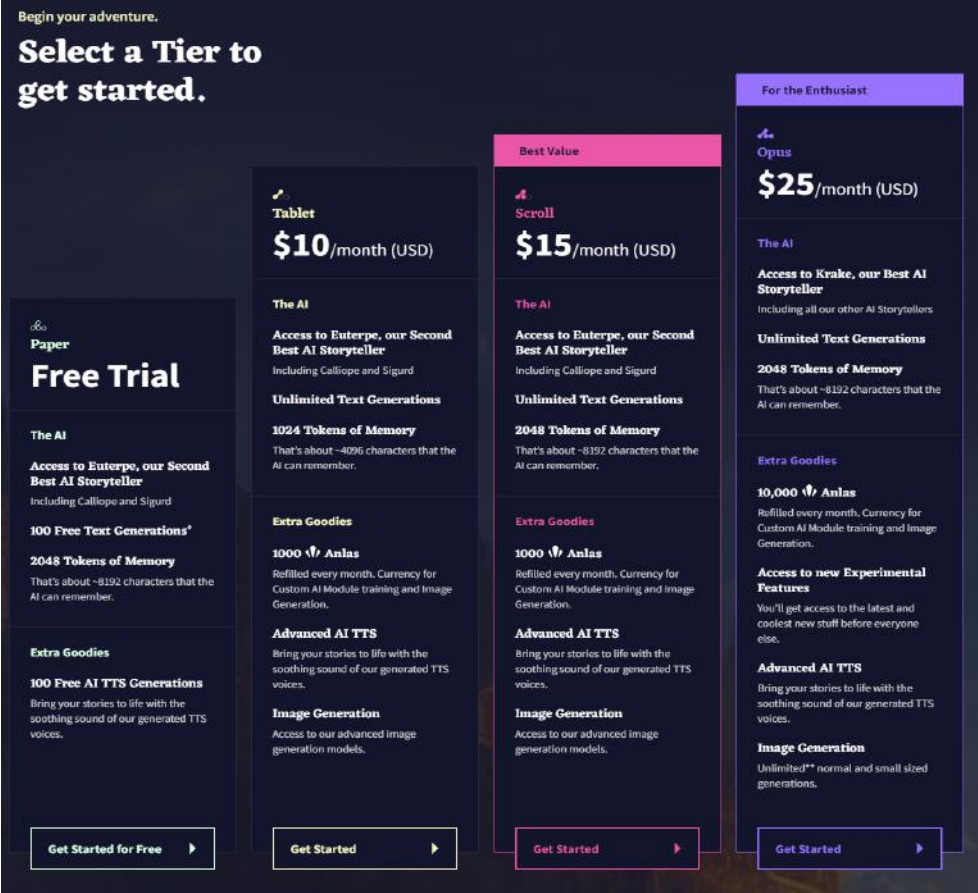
Begin your adventure.

Select a Tier to get started.

Paper
Free Trial

The AI

Access to Euterpe, our Second Best AI Storyteller
Including Calliope and Sigurd

100 Free Text Generations*

2048 Tokens of Memory
That's about ~8192 characters that the AI can remember.

Extra Goodies

100 Free AI TTS Generations
Bring your stories to life with the soothing sound of our generated TTS voices.

Get Started for Free

Tablet
$10/month (USD)

The AI

Access to Euterpe, our Second Best AI Storyteller
Including Calliope and Sigurd

Unlimited Text Generations

1024 Tokens of Memory
That's about ~4096 characters that the AI can remember.

Extra Goodies

1000 Anlas
Refilled every month. Currency for Custom AI Module training and Image Generation.

Advanced AI TTS
Bring your stories to life with the soothing sound of our generated TTS voices.

Image Generation
Access to our advanced image generation models.

Get Started

Best Value

Scroll
$15/month (USD)

The AI

Access to Euterpe, our Second Best AI Storyteller
Including Calliope and Sigurd

Unlimited Text Generations

2048 Tokens of Memory
That's about ~8192 characters that the AI can remember.

Extra Goodies

1000 Anlas
Refilled every month. Currency for Custom AI Module training and Image Generation.

Advanced AI TTS
Bring your stories to life with the soothing sound of our generated TTS voices.

Image Generation
Access to our advanced image generation models.

Get Started

For the Enthusiast

Opus
$25/month (USD)

The AI

Access to Krake, our Best AI Storyteller
Including all our other AI Storytellers

Unlimited Text Generations

2048 Tokens of Memory
That's about ~8192 characters that the AI can remember.

Extra Goodies

10,000 Anlas
Refilled every month. Currency for Custom AI Module training and Image Generation.

Access to new Experimental Features
You'll get access to the latest and coolest new stuff before everyone else.

Advanced AI TTS
Bring your stories to life with the soothing sound of our generated TTS voices.

Image Generation
Unlimited** normal and small sized generations.

Get Started